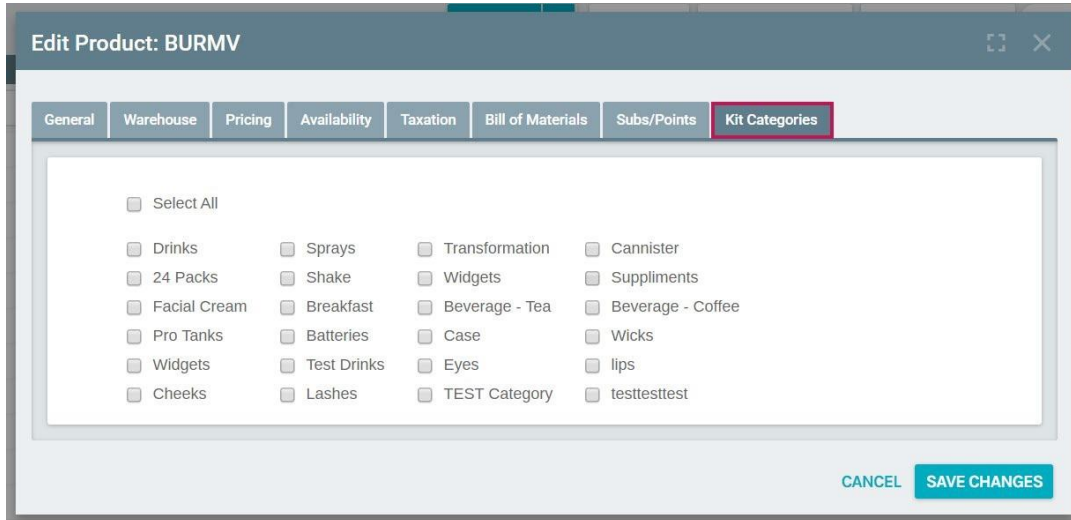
Edit Product: BURMV

General
Warehouse
Pricing
Availability
Taxation
Bill of Materials
Subs/Points
Kit Categories

Select All

Drinks
24 Packs
Facial Cream
Pro Tanks
Widgets
Cheeks

Sprays
Shake
Breakfast
Batteries
Test Drinks
Lashes

Transformation
Widgets
Beverage - Tea
Case
Eyes
TEST Category

Cannister
Suppliments
Beverage - Coffee
Wicks
lips
testtesttest

CANCEL
SAVE CHANGES